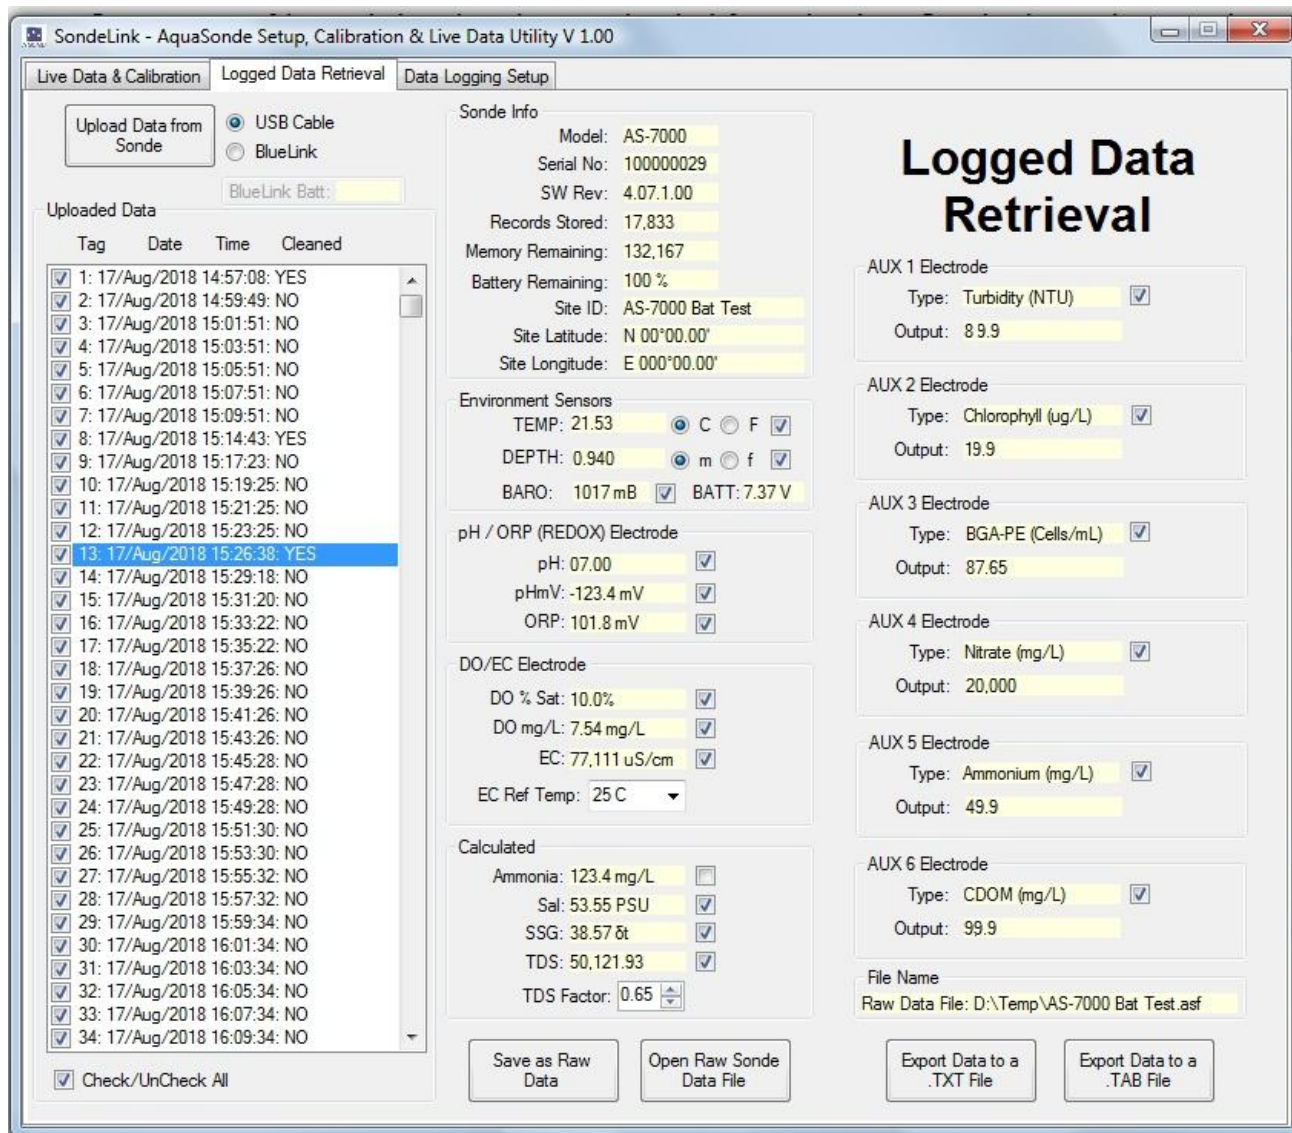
SondeLink - AquaSonde Setup, Calibration & Live Data Utility V 1.00

Live Data & Calibration | Logged Data Retrieval | Data Logging Setup

Upload Data from Sonde

USB Cable
BlueLink

BlueLink Batt:

Uploaded Data

| Tag | Date | Time | Cleaned |
|---|---|---|---|
| 1: | 17/Aug/2018 | 14:57:08: | YES |
| 2: | 17/Aug/2018 | 14:59:49: | NO |
| 3: | 17/Aug/2018 | 15:01:51: | NO |
| 4: | 17/Aug/2018 | 15:03:51: | NO |
| 5: | 17/Aug/2018 | 15:05:51: | NO |
| 6: | 17/Aug/2018 | 15:07:51: | NO |
| 7: | 17/Aug/2018 | 15:09:51: | NO |
| 8: | 17/Aug/2018 | 15:14:43: | YES |
| 9: | 17/Aug/2018 | 15:17:23: | NO |
| 10: | 17/Aug/2018 | 15:19:25: | NO |
| 11: | 17/Aug/2018 | 15:21:25: | NO |
| 12: | 17/Aug/2018 | 15:23:25: | NO |
| 13: | 17/Aug/2018 | 15:26:38: | YES |
| 14: | 17/Aug/2018 | 15:29:18: | NO |
| 15: | 17/Aug/2018 | 15:31:20: | NO |
| 16: | 17/Aug/2018 | 15:33:22: | NO |
| 17: | 17/Aug/2018 | 15:35:22: | NO |
| 18: | 17/Aug/2018 | 15:37:26: | NO |
| 19: | 17/Aug/2018 | 15:39:26: | NO |
| 20: | 17/Aug/2018 | 15:41:26: | NO |
| 21: | 17/Aug/2018 | 15:43:26: | NO |
| 22: | 17/Aug/2018 | 15:45:28: | NO |
| 23: | 17/Aug/2018 | 15:47:28: | NO |
| 24: | 17/Aug/2018 | 15:49:28: | NO |
| 25: | 17/Aug/2018 | 15:51:30: | NO |
| 26: | 17/Aug/2018 | 15:53:30: | NO |
| 27: | 17/Aug/2018 | 15:55:32: | NO |
| 28: | 17/Aug/2018 | 15:57:32: | NO |
| 29: | 17/Aug/2018 | 15:59:34: | NO |
| 30: | 17/Aug/2018 | 16:01:34: | NO |
| 31: | 17/Aug/2018 | 16:03:34: | NO |
| 32: | 17/Aug/2018 | 16:05:34: | NO |
| 33: | 17/Aug/2018 | 16:07:34: | NO |
| 34: | 17/Aug/2018 | 16:09:34: | NO |

Check/UnCheck All

Sonde Info
Model: AS-7000
Serial No: 100000029
SW Rev: 4.07.1.00
Records Stored: 17,833
Memory Remaining: 132,167
Battery Remaining: 100 %
Site ID: AS-7000 Bat Test
Site Latitude: N 00°00.00'
Site Longitude: E 000°00.00'

Environment Sensors
TEMP: 21.53 C F
DEPTH: 0.940 m f
BARO: 1017 mB BATT: 7.37 V

pH / ORP (REDOX) Electrode
pH: 07.00
pHmV: -123.4 mV
ORP: 101.8 mV

DO/EC Electrode
DO % Sat: 10.0%
DO mg/L: 7.54 mg/L
EC: 77,111 uS/cm
EC Ref Temp: 25 C

Calculated
Ammonia: 123.4 mg/L
Sal: 53.55 PSU
SSG: 38.57 δt
TDS: 50,121.93
TDS Factor: 0.65

Save as Raw Data
Open Raw Sonde Data File

Logged Data Retrieval

AUX 1 Electrode
Type: Turbidity (NTU)
Output: 89.9

AUX 2 Electrode
Type: Chlorophyll (ug/L)
Output: 19.9

AUX 3 Electrode
Type: BGA-PE (Cells/mL)
Output: 87.65

AUX 4 Electrode
Type: Nitrate (mg/L)
Output: 20,000

AUX 5 Electrode
Type: Ammonium (mg/L)
Output: 49.9

AUX 6 Electrode
Type: CDOM (mg/L)
Output: 99.9

File Name
Raw Data File: D:\Temp\AS-7000 Bat Test.asf

Export Data to a .TXT File
Export Data to a .TAB File